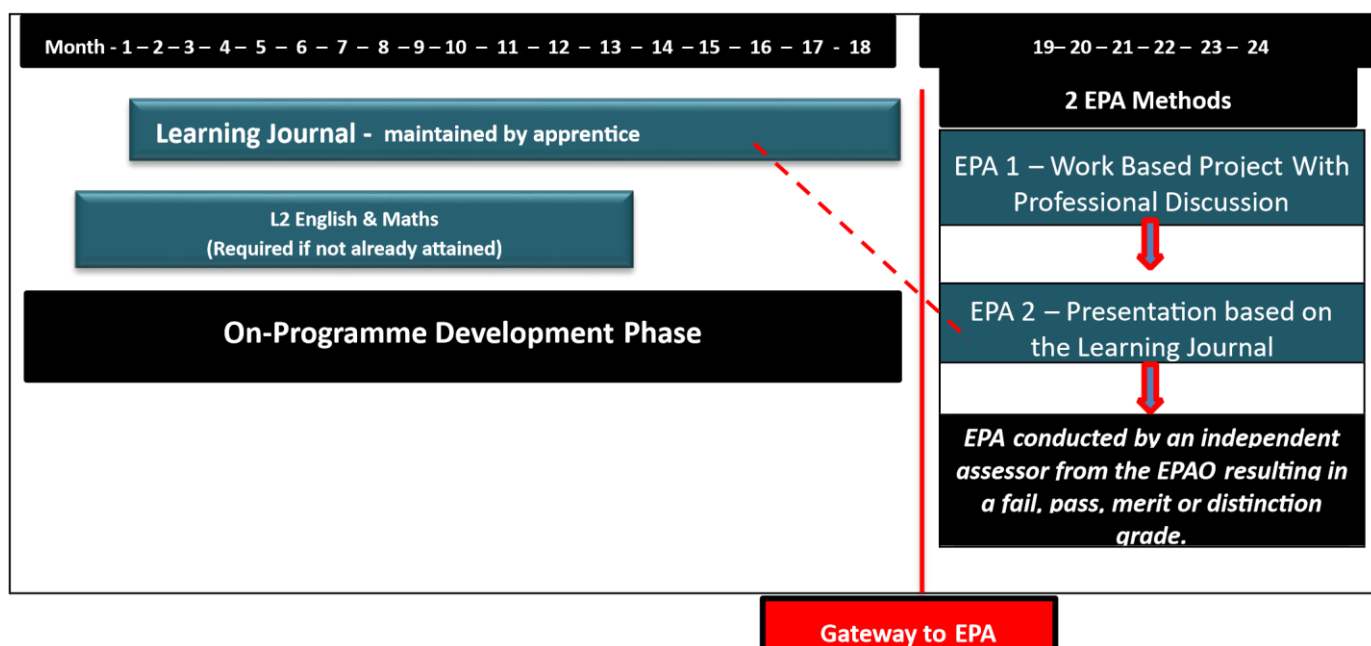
Month - 1 – 2 – 3 – 4 – 5 – 6 – 7 – 8 – 9 – 10 – 11 – 12 – 13 – 14 – 15 – 16 – 17 - 18

19– 20 – 21 – 22 – 23 – 24

2 EPA Methods

Learning Journal - maintained by apprentice

L2 English & Maths
(Required if not already attained)

On-Programme Development Phase

EPA 1 – Work Based Project With Professional Discussion

EPA 2 – Presentation based on the Learning Journal

EPA conducted by an independent assessor from the EPAO resulting in a fail, pass, merit or distinction grade.

Gateway to EPA